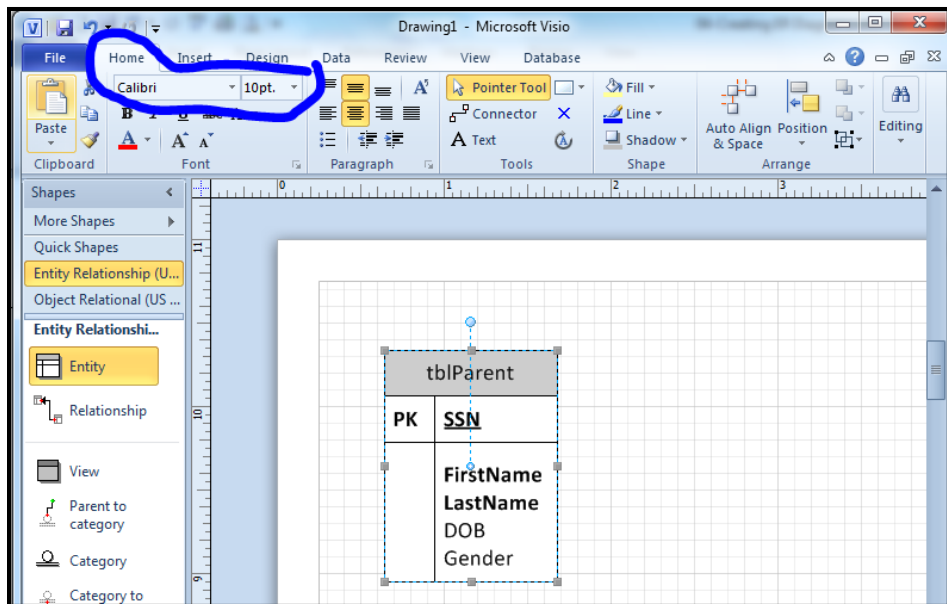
Drawing1 - Microsoft Visio

File Home Insert Design Data Review View Database

Paste
Clipboard

Calibri 10pt.
B I U
A A A
Font

Paragraph

Pointer Tool
Connector
A Text
Tools

Fill
Line
Shadow
Shape

Auto Align & Space
Position
Arrange

Editing

Shapes
More Shapes
Quick Shapes
Entity Relationship (U...
Object Relational (US ...
Entity Relationshi...
Entity
Relationship
View
Parent to category
Category
Category to

| tblParent | |
|---|---|
| PK | SSN |
| | FirstName<br>LastName<br>DOB<br>Gender |